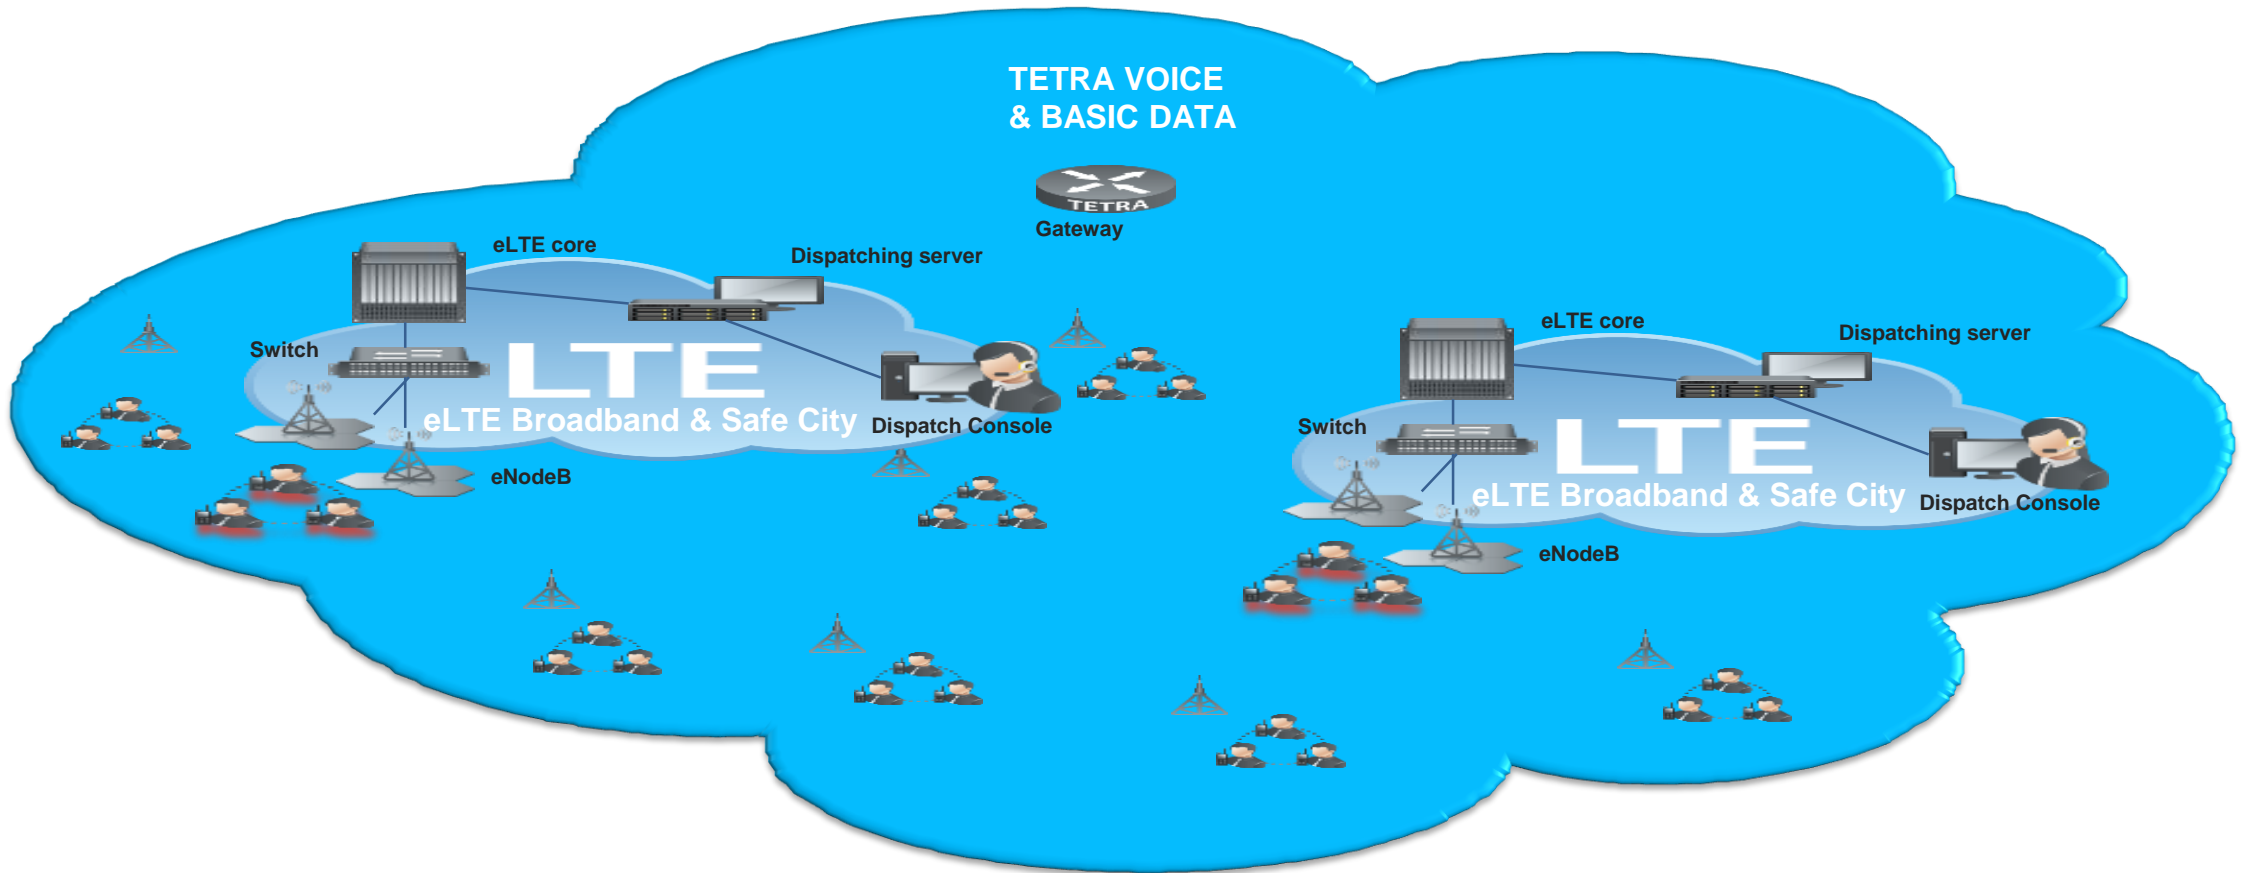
TETRA VOICE
& BASIC DATA

TETRA
Gateway

eLTE core
Dispatching server
Switch
LTE
eLTE Broadband & Safe City
Dispatch Console
eNodeB

eLTE core
Dispatching server
Switch
LTE
eLTE Broadband & Safe City
Dispatch Console
eNodeB